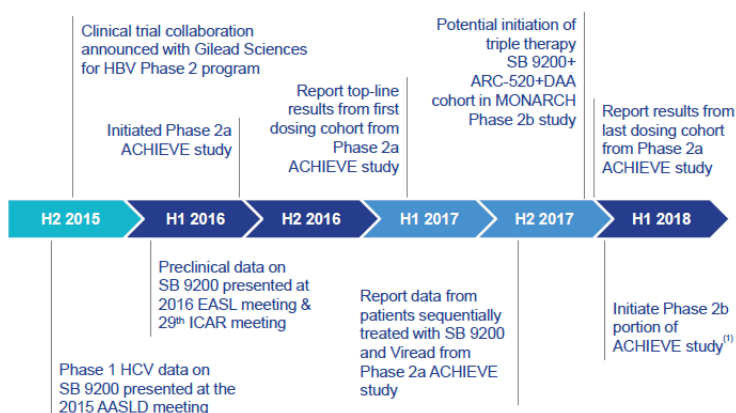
Clinical trial collaboration announced with Gilead Sciences for HBV Phase 2 program

Initiated Phase 2a ACHIEVE study

Report top-line results from first dosing cohort from Phase 2a ACHIEVE study

Potential initiation of triple therapy SB 9200+ ARC-520+DAA cohort in MONARCH Phase 2b study

Report results from last dosing cohort from Phase 2a ACHIEVE study

H2 2015

H1 2016

H2 2016

H1 2017

H2 2017

H1 2018

Preclinical data on SB 9200 presented at 2016 EASL meeting & 29$^{th}$ ICAR meeting

Report data from patients sequentially treated with SB 9200 and Viread from Phase 2a ACHIEVE study

Initiate Phase 2b portion of ACHIEVE study$^{(1)}$

Phase 1 HCV data on SB 9200 presented at the 2015 AASLD meeting